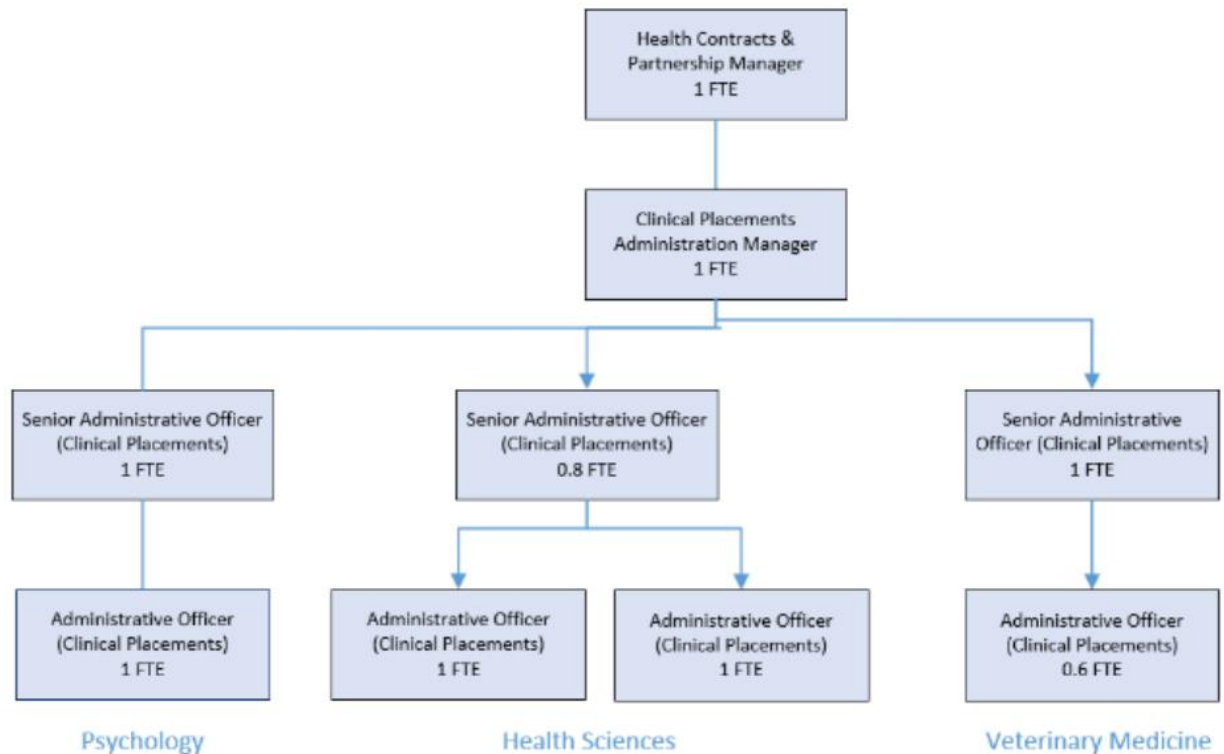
Health Contracts & Partnership Manager
1 FTE

Clinical Placements Administration Manager
1 FTE

Senior Administrative Officer (Clinical Placements)
1 FTE

Senior Administrative Officer (Clinical Placements)
0.8 FTE

Senior Administrative Officer (Clinical Placements)
1 FTE

Administrative Officer (Clinical Placements)
1 FTE

Administrative Officer (Clinical Placements)
1 FTE

Administrative Officer (Clinical Placements)
1 FTE

Administrative Officer (Clinical Placements)
0.6 FTE

Psychology

Health Sciences

Veterinary Medicine